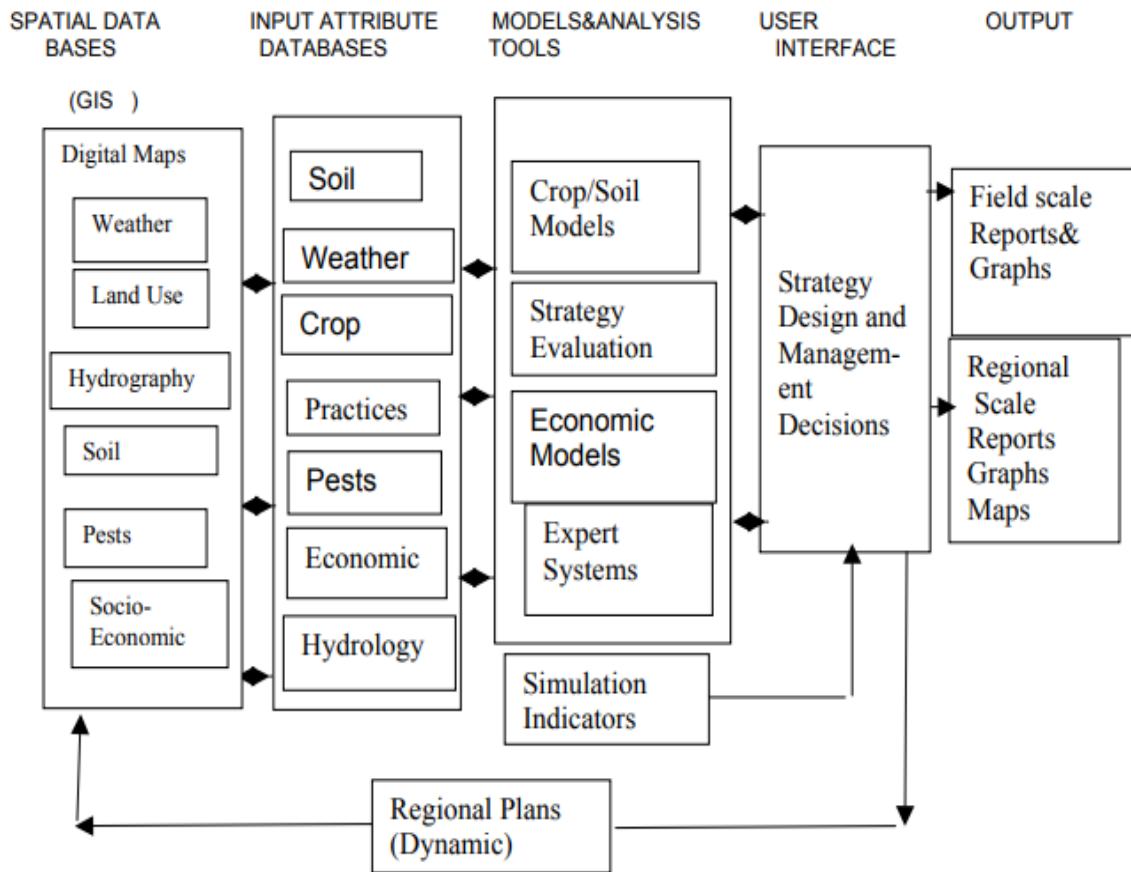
SPATIAL DATA BASES (GIS )

INPUT ATTRIBUTE DATABASES

MODELS&ANALYSIS TOOLS

USER INTERFACE

OUTPUT

Digital Maps

Weather

Land Use

Hydrography

Soil

Pests

Socio-Economic

Soil

Weather

Crop

Practices

Pests

Economic

Hydrology

Crop/Soil Models

Strategy Evaluation

Economic Models

Expert Systems

Simulation Indicators

Strategy Design and Management Decisions

Field scale Reports& Graphs

Regional Scale Reports Graphs Maps

Regional Plans (Dynamic)